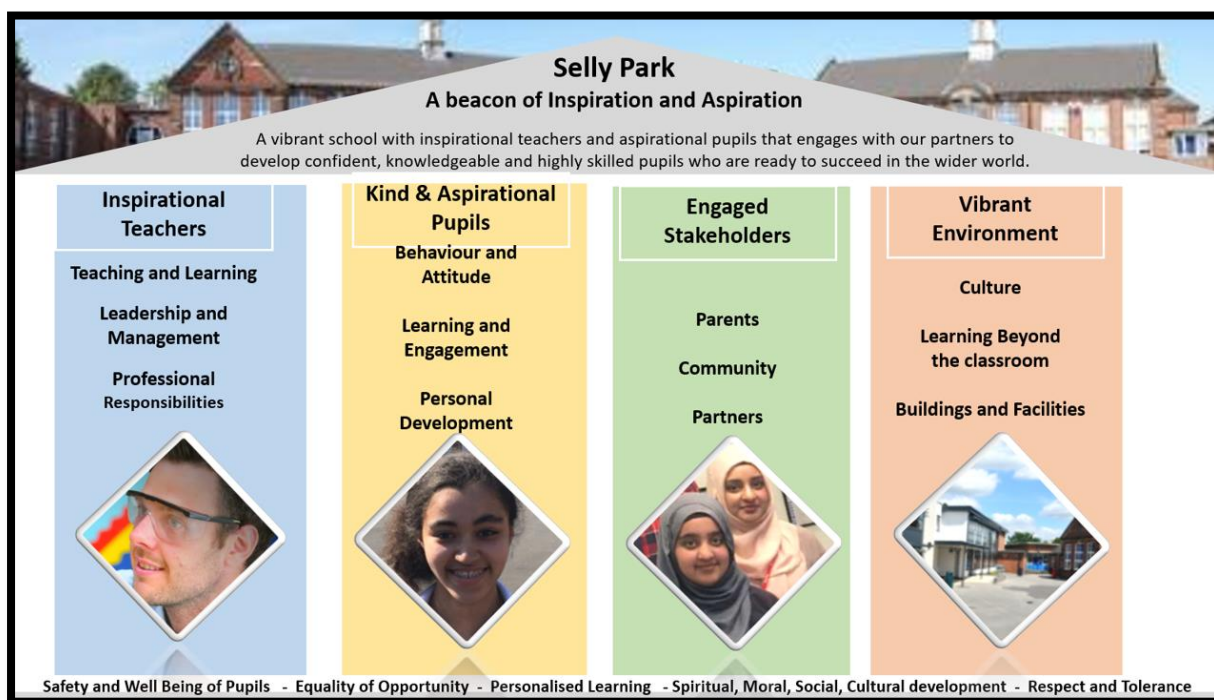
Selly Park
A beacon of Inspiration and Aspiration

A vibrant school with inspirational teachers and aspirational pupils that engages with our partners to develop confident, knowledgeable and highly skilled pupils who are ready to succeed in the wider world.

Inspirational Teachers

Teaching and Learning

Leadership and Management

Professional Responsibilities

Kind & Aspirational Pupils

Behaviour and Attitude

Learning and Engagement

Personal Development

Engaged Stakeholders

Parents

Community

Partners

Vibrant Environment

Culture

Learning Beyond the classroom

Buildings and Facilities

Safety and Well Being of Pupils - Equality of Opportunity - Personalised Learning - Spiritual, Moral, Social, Cultural development - Respect and Tolerance